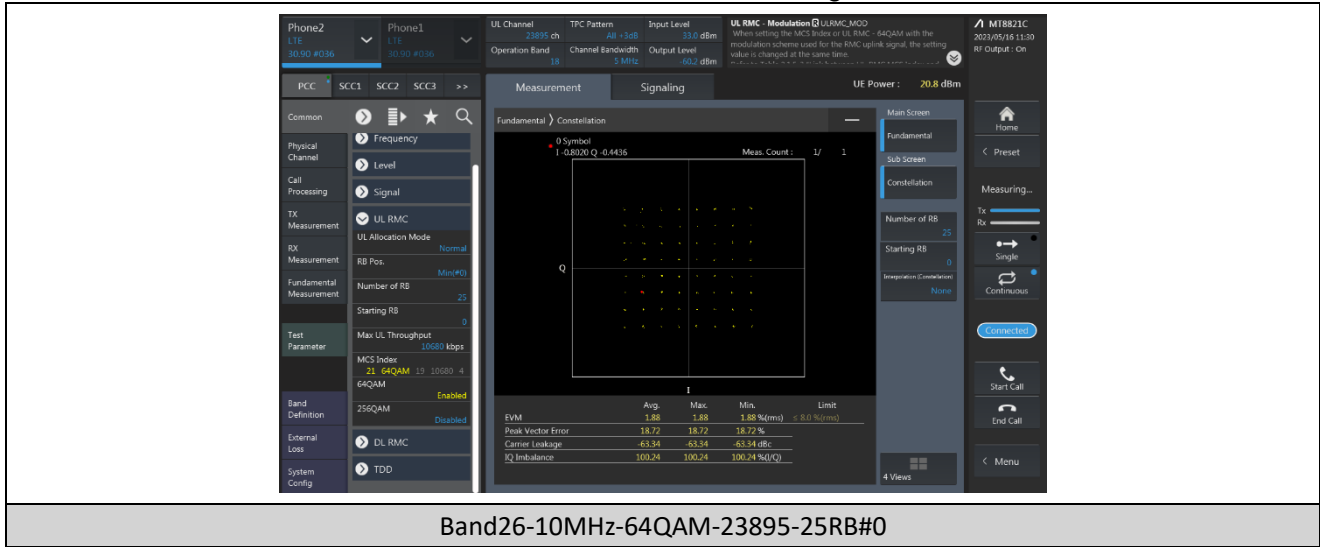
Phone2
LTE
30.90 #036

Phone1
LTE
30.90 #036

UL Channel
23895 ch

TPC Pattern
All +3dB

Input Level
33.0 dBm

Operation Band
18

Channel Bandwidth
5 MHz

Output Level
-60.2 dBm

UL RMC - Modulation ULRMC_MOD
When setting the MCS Index or UL RMC - 64QAM with the modulation scheme used for the RMC uplink signal, the setting value is changed at the same time.

MT8821C
2023/05/16 11:30
RF Output : On

PCC SCC1 SCC2 SCC3 >>

Measurement
Signaling

UE Power : 20.8 dBm

Common

Physical Channel

Call Processing

TX Measurement

RX Measurement

Fundamental Measurement

Test Parameter

Band Definition

External Loss

System Config

Frequency
Level
Signal
UL RMC
UL Allocation Mode
Normal
RB Pos.
Min(#0)
Number of RB
25
Starting RB
0
Max UL Throughput
10680 kbps
MCS Index
21 64QAM 19 10680 4
64QAM
Enabled
256QAM
Disabled
DL RMC
TDD

Fundamental 〉 Constellation

0 Symbol
I -0.8020 Q -0.4436

Meas. Count : 1/ 1

Q

I

| | Avg. | Max. | Min. | Limit |
|---|---|---|---|---|
| EVM | 1.88 | 1.88 | 1.88 %(rms) | ≤ 8.0 %(rms) |
| Peak Vector Error | 18.72 | 18.72 | 18.72 % | |
| Carrier Leakage | -63.34 | -63.34 | -63.34 dBc | |
| IQ Imbalance | 100.24 | 100.24 | 100.24 %(I/Q) | |

Main Screen
Fundamental
Sub Screen
Constellation
Number of RB
25
Starting RB
0
Interpolation (Constellation)
None

4 Views

Home
Preset
Measuring...
Tx
Rx
Single
Continuous
Connected
Start Call
End Call
Menu

Band26-10MHz-64QAM-23895-25RB#0